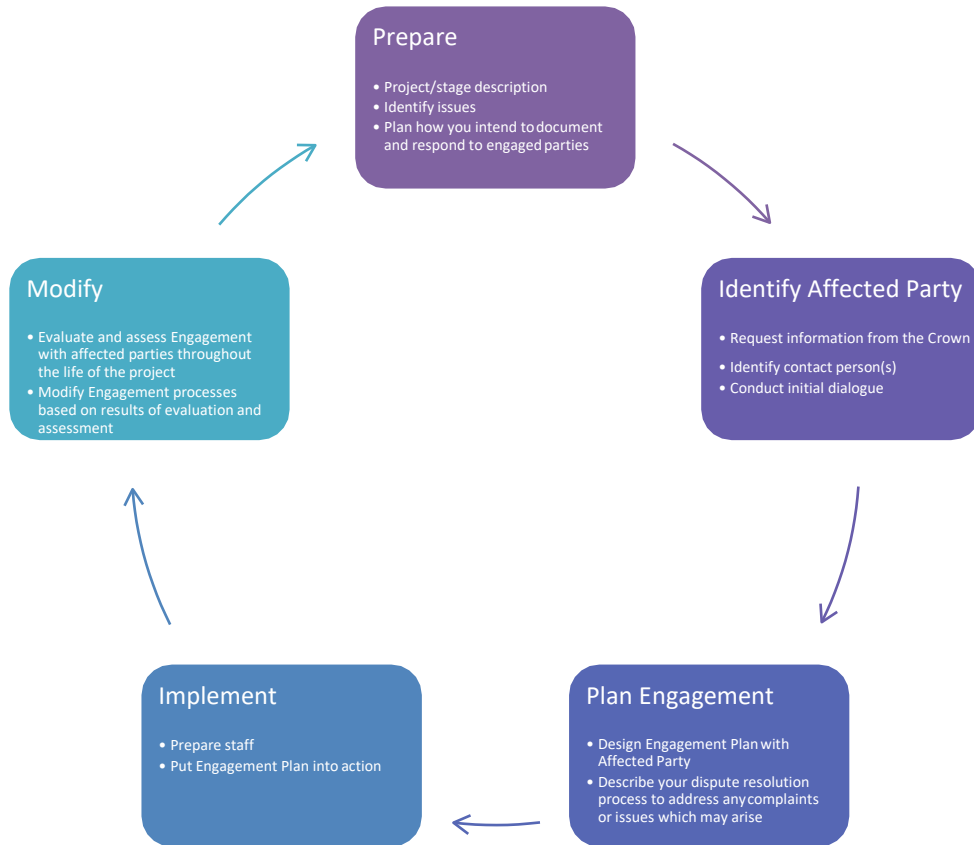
Prepare

• Project/stage description
• Identify issues
• Plan how you intend to document and respond to engaged parties

Identify Affected Party

• Request information from the Crown
• Identify contact person(s)
• Conduct initial dialogue

Plan Engagement

• Design Engagement Plan with Affected Party
• Describe your dispute resolution process to address any complaints or issues which may arise

Implement

• Prepare staff
• Put Engagement Plan into action

Modify

• Evaluate and assess Engagement with affected parties throughout the life of the project
• Modify Engagement processes based on results of evaluation and assessment